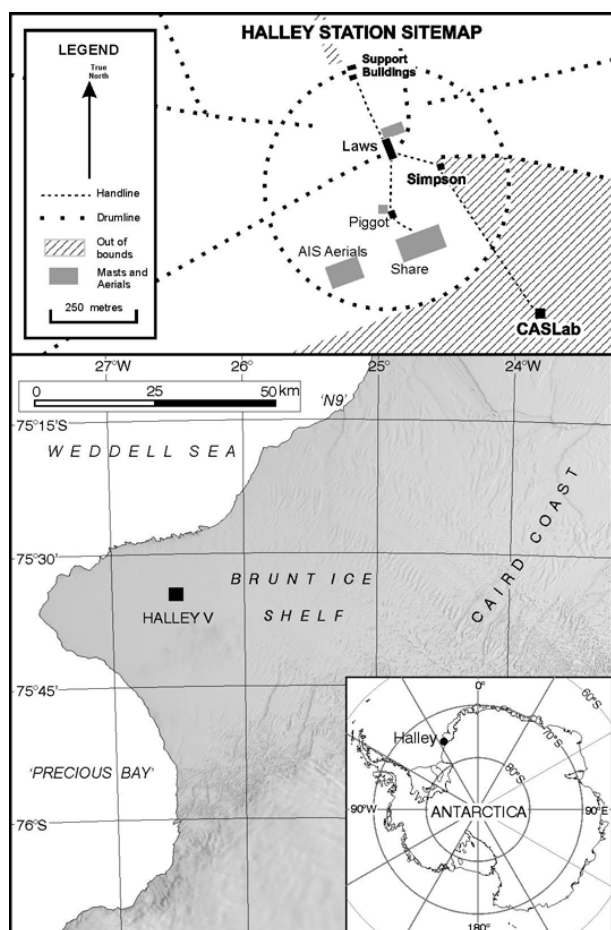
HALLEY STATION SITEMAP

LEGEND

True North

Handline

Drumline

Out of bounds

Masts and Aerials

250 metres

Support Buildings

Laws

Simpson

Piggot

AIS Aerials

Share

CASLab

27°W

26°

25°

24°W

0

25

50 km

'N9'

75°15'S

WEDDELL SEA

75°30'

BRUNT ICE SHELF

HALLEY V

CAIRD COAST

75°45'

'PRECIOUS BAY'

76°S

0°

60°S

70°S

80°S

Halley

90°W

ANTARCTICA

90°E

180°